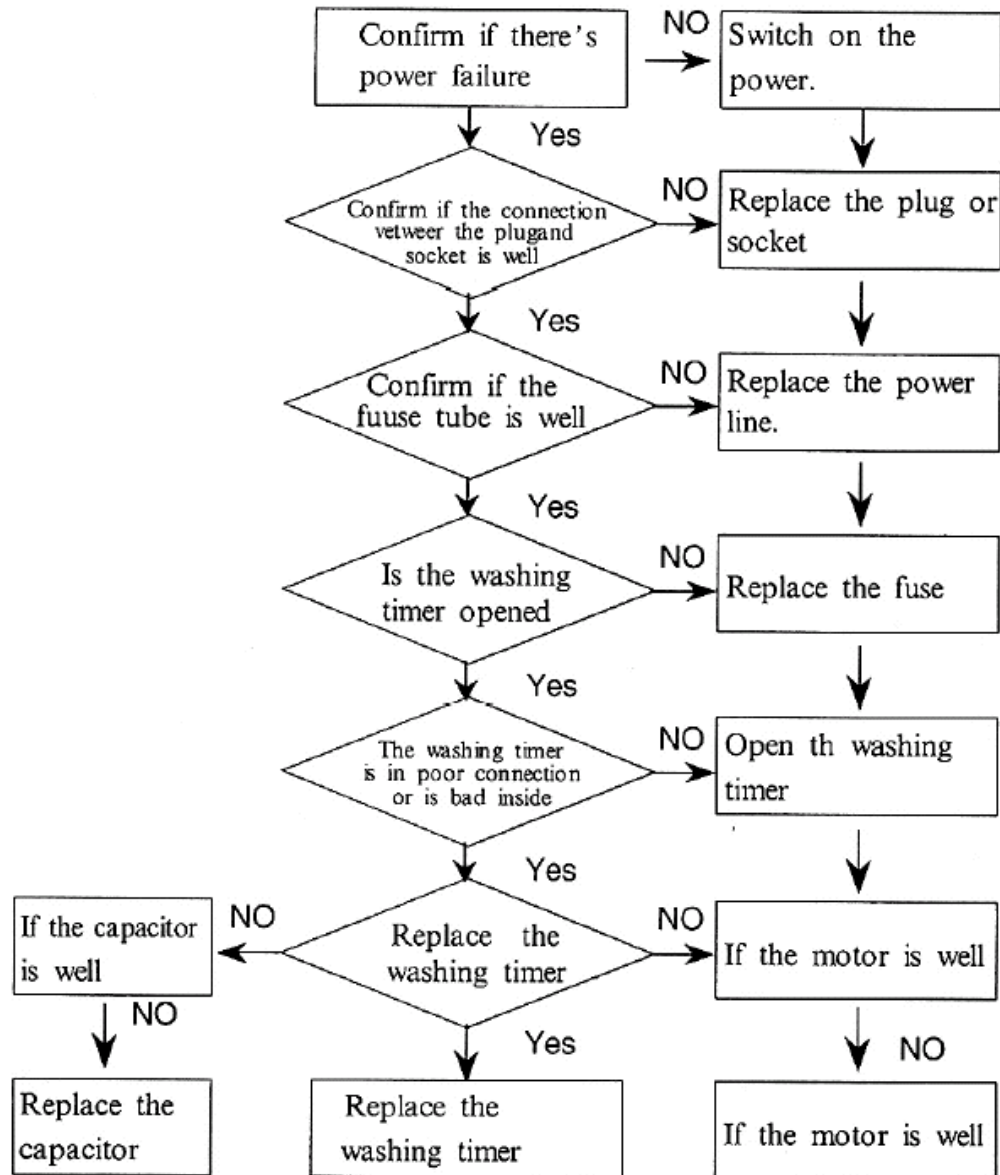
Confirm if there's power failure

NO

Switch on the power.

Yes

Confirm if the connection vetweer the plugand socket is well

NO

Replace the plug or socket

Yes

Confirm if the fuuse tube is well

NO

Replace the power line.

Yes

Is the washing timer opened

NO

Replace the fuse

Yes

The washing timer is in poor connection or is bad inside

NO

Open th washing timer

Yes

If the capacitor is well

NO

Replace the washing timer

NO

If the motor is well

NO

Yes

NO

Replace the capacitor

Replace the washing timer

If the motor is well